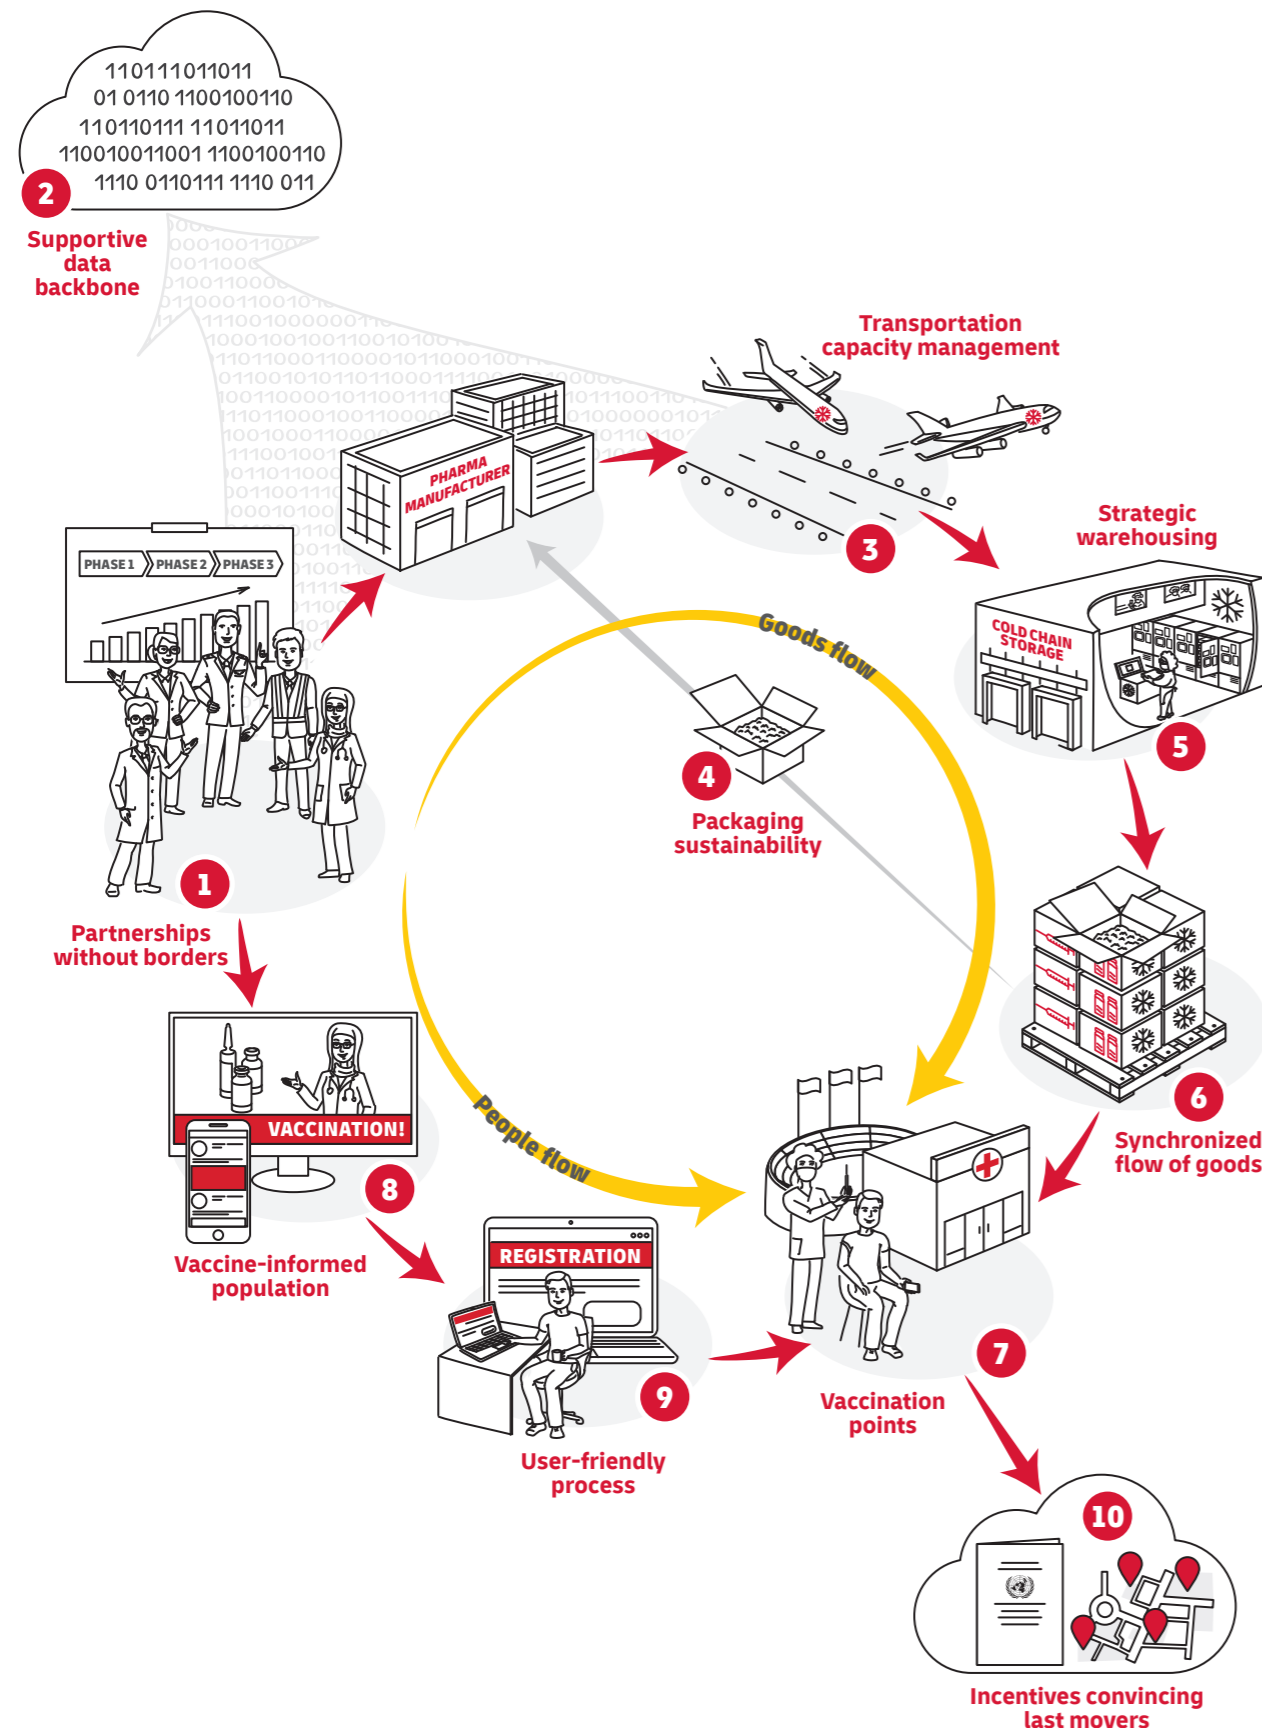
110111011011
01 0110 1100100110
110110111 11011011
110010011001 1100100110
1110 0110111 1110 011

2

Supportive data backbone

Transportation capacity management

PHARMA MANUFACTURER

3

Strategic warehousing

COLD CHAIN STORAGE

PHASE 1 PHASE 2 PHASE 3

Goods flow

4

Packaging sustainability

5

1

Partnerships without borders

6

Synchronized flow of goods

VACCINATION!

People flow

8

Vaccine-informed population

REGISTRATION

9

User-friendly process

7

Vaccination points

10

Incentives convincing last movers